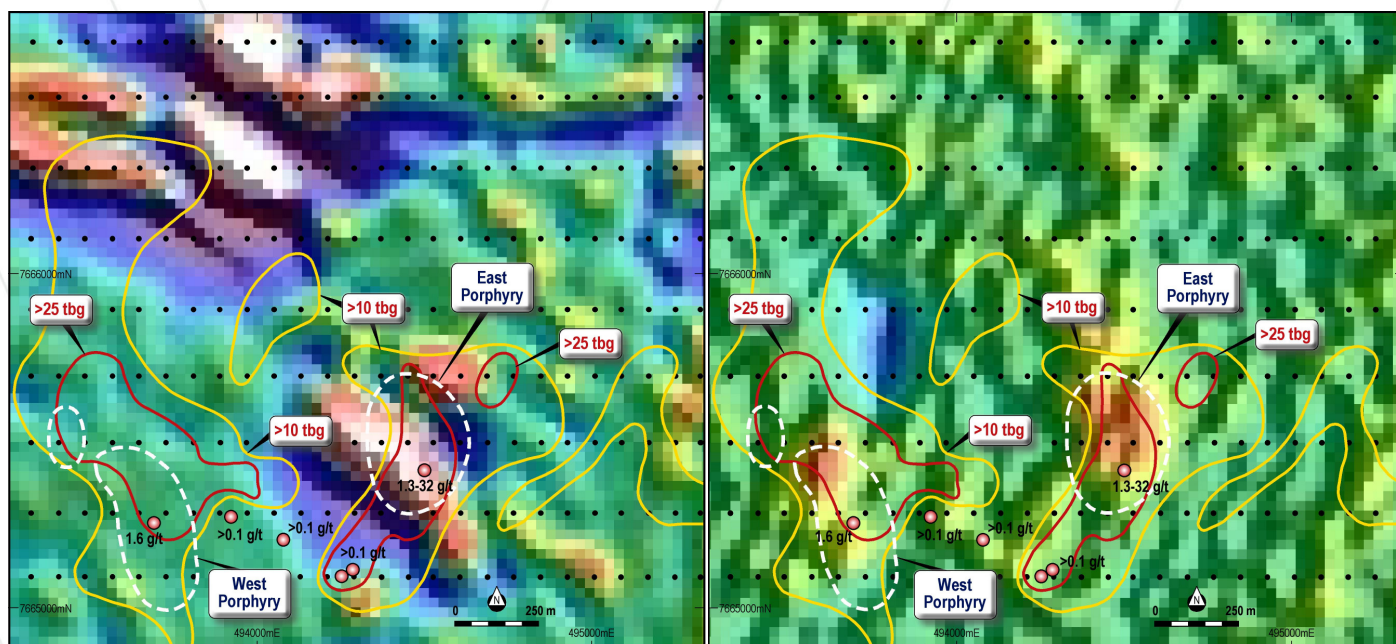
7666000mN
>25 tbg
>10 tbg
East Porphyry
>25 tbg
>10 tbg
1.3-32 g/t
1.6 g/t
>0.1 g/t
>0.1 g/t
>0.1 g/t
West Porphyry
N
0
250 m
7665000mN
494000mE
495000mE

7666000mN
>25 tbg
>10 tbg
East Porphyry
>25 tbg
>10 tbg
1.3-32 g/t
1.6 g/t
>0.1 g/t
>0.1 g/t
>0.1 g/t
West Porphyry
N
0
250 m
7665000mN
494000mE
495000mE